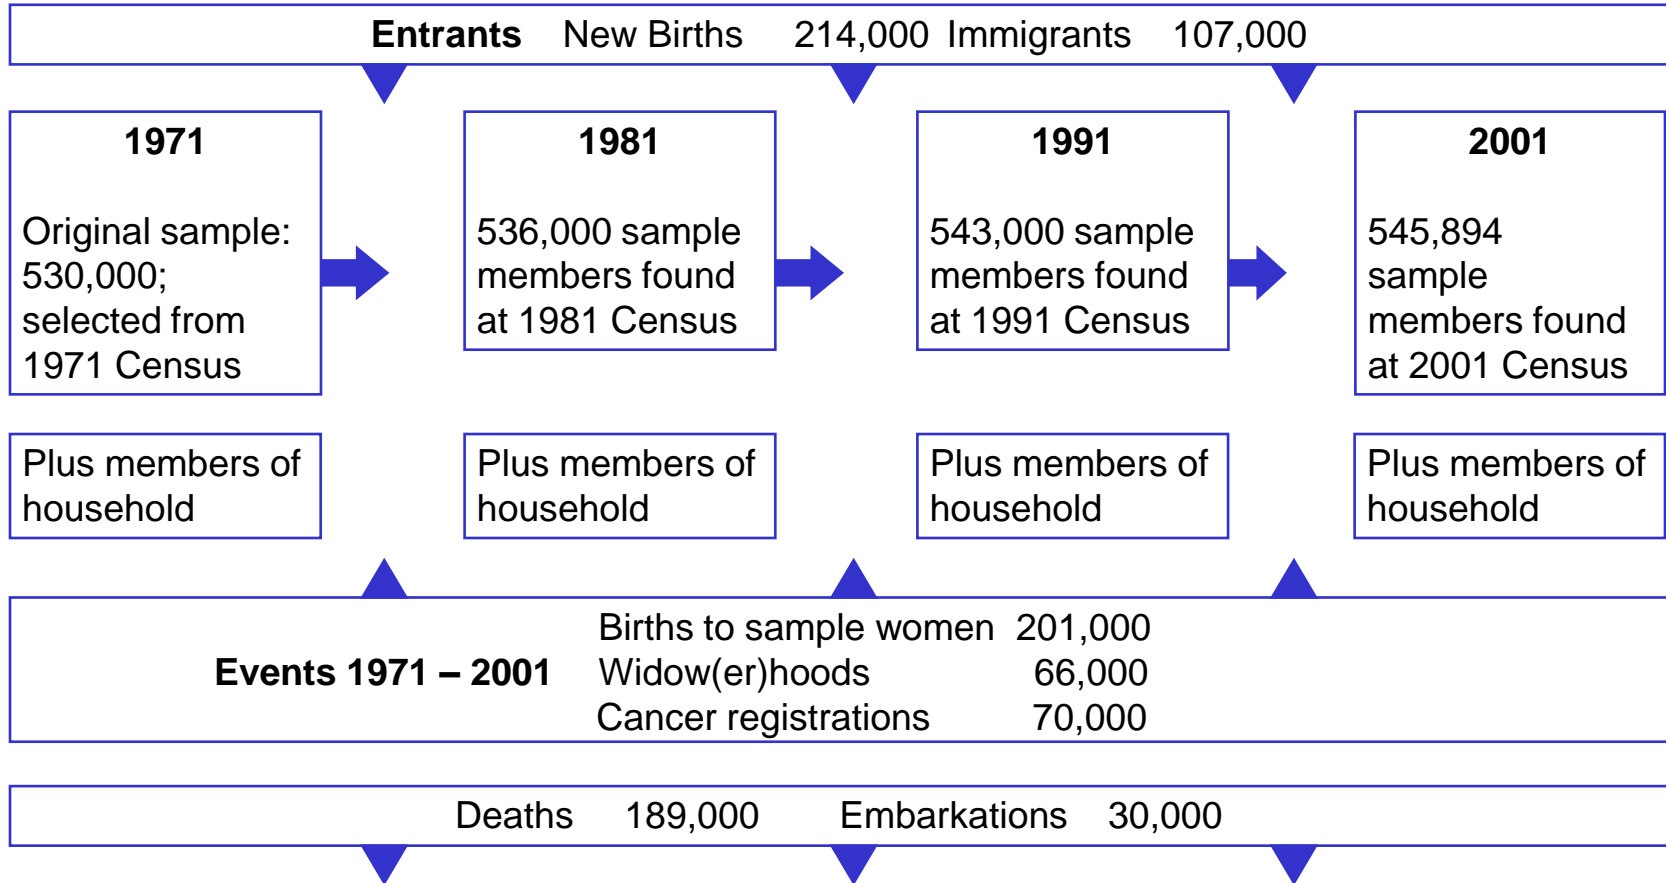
**Entrants** New Births 214,000 Immigrants 107,000

**1971**

Original sample: 530,000; selected from 1971 Census

**1981**

536,000 sample members found at 1981 Census

**1991**

543,000 sample members found at 1991 Census

**2001**

545,894 sample members found at 2001 Census

Plus members of household

Plus members of household

Plus members of household

Plus members of household

**Events 1971 – 2001**

| | |
|---|---|
| Births to sample women | 201,000 |
| Widow(er)hoods | 66,000 |
| Cancer registrations | 70,000 |

Deaths 189,000 Embarkations 30,000